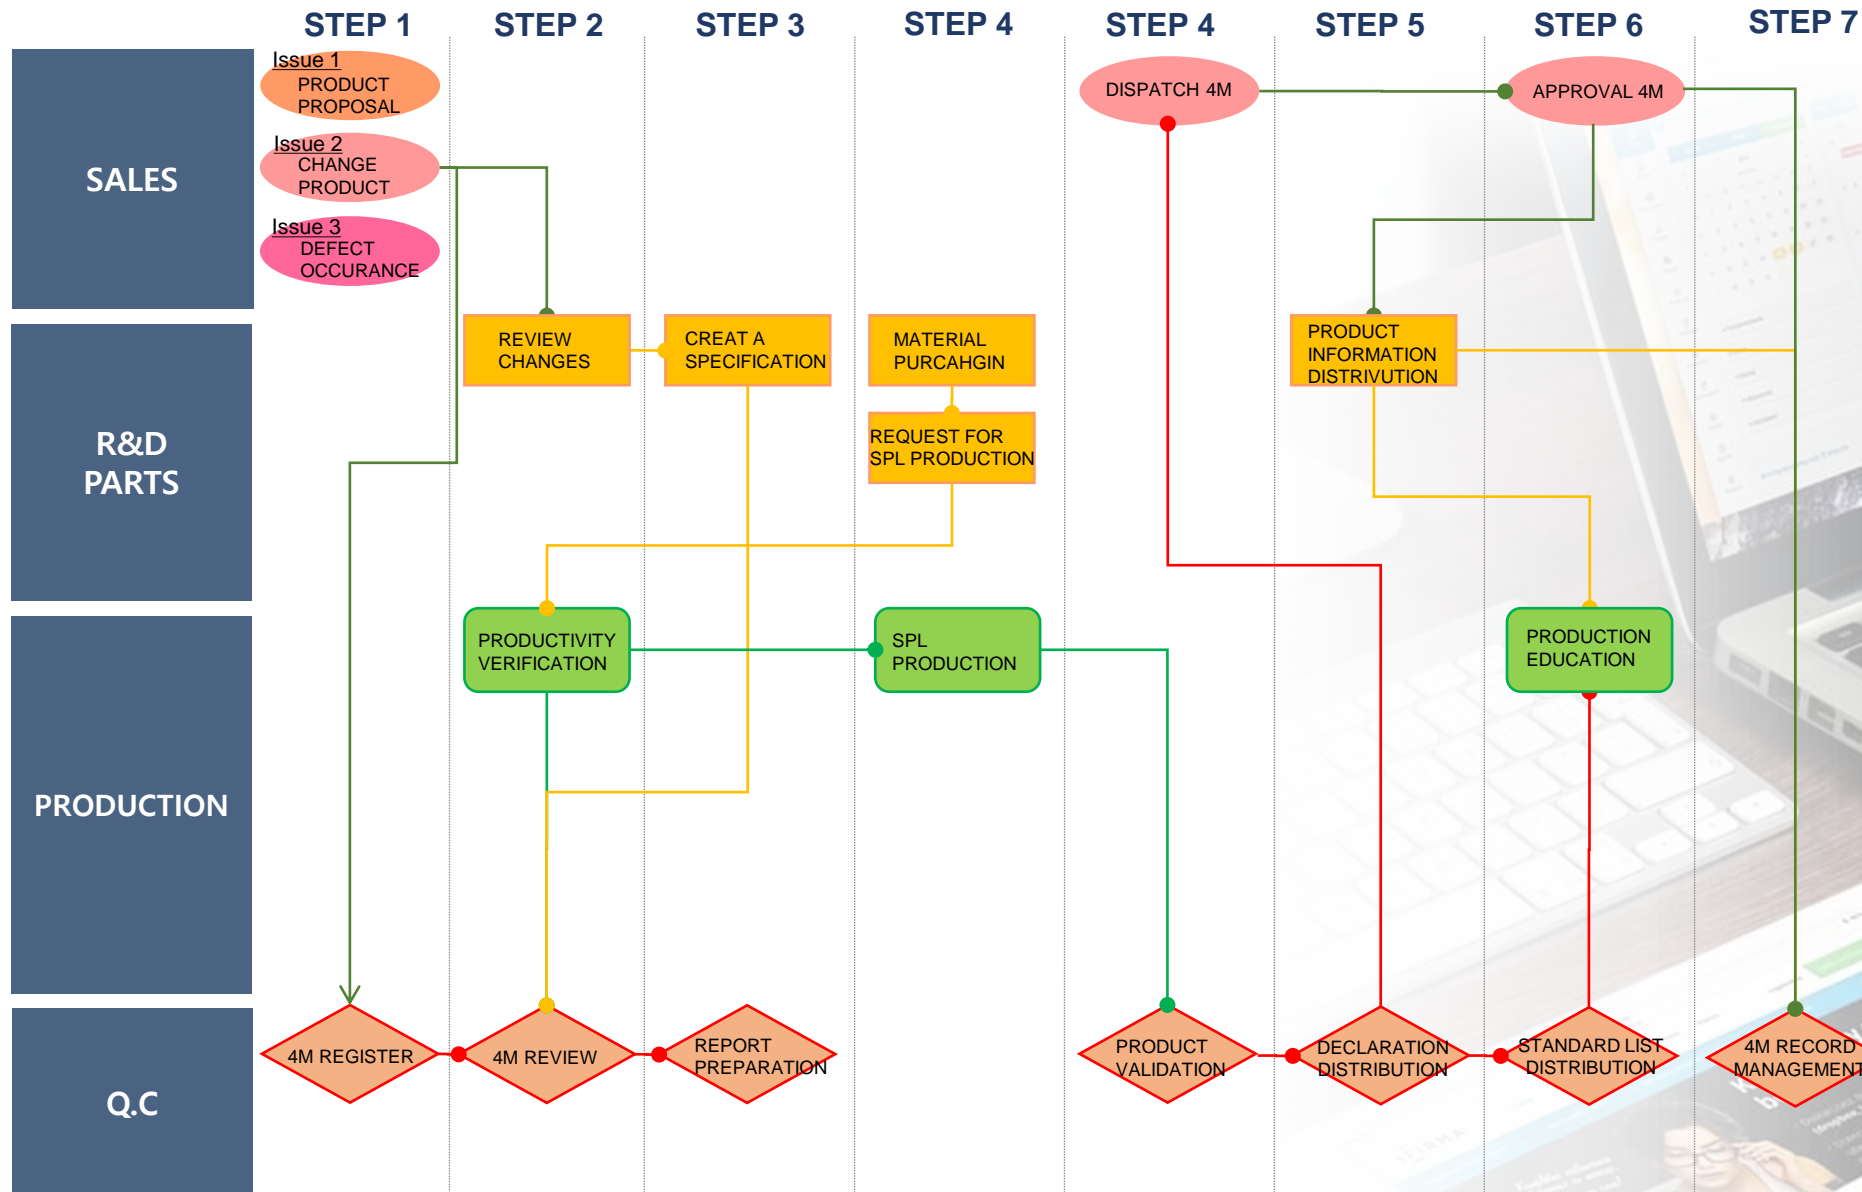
STEP 1
STEP 2
STEP 3
STEP 4
STEP 4
STEP 5
STEP 6
STEP 7

SALES

Issue 1
PRODUCT PROPOSAL

Issue 2
CHANGE PRODUCT

Issue 3
DEFECT OCCURANCE

DISPATCH 4M

APPROVAL 4M

R&D PARTS

REVIEW CHANGES

CREAT A SPECIFICATION

MATERIAL PURCAHGIN

REQUEST FOR SPL PRODUCTION

PRODUCT INFORMATION DISTRIVUTION

PRODUCTION

PRODUCTIVITY VERIFICATION

SPL PRODUCTION

PRODUCTION EDUCATION

Q.C

4M REGISTER

4M REVIEW

REPORT PREPARATION

PRODUCT VALIDATION

DECLARATION DISTRIBUTION

STANDARD LIST DISTRIBUTION

4M RECORD MANAGEMENT